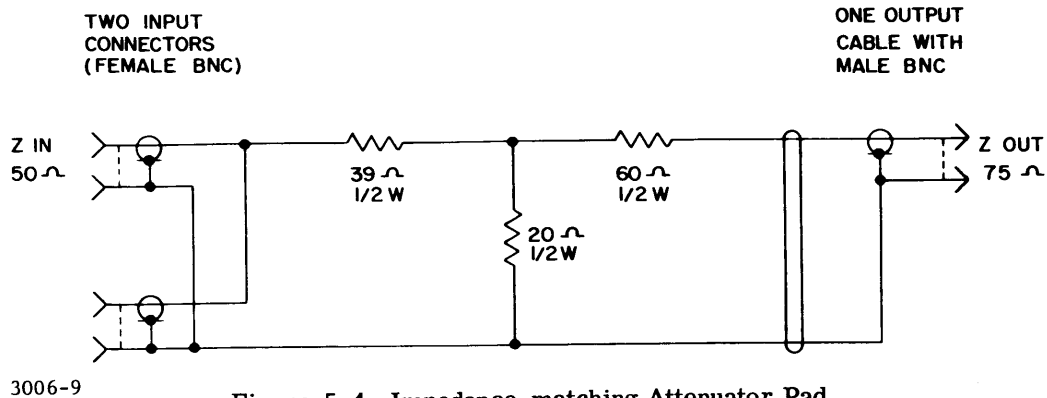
TWO INPUT CONNECTORS (FEMALE BNC)

ONE OUTPUT CABLE WITH MALE BNC

Z IN
50 $\Omega$

39 $\Omega$
1/2 W

60 $\Omega$
1/2 W

20 $\Omega$
1/2 W

Z OUT
75 $\Omega$

3006-9

Figure 5-4. Impedance-matching Attenuator Pad